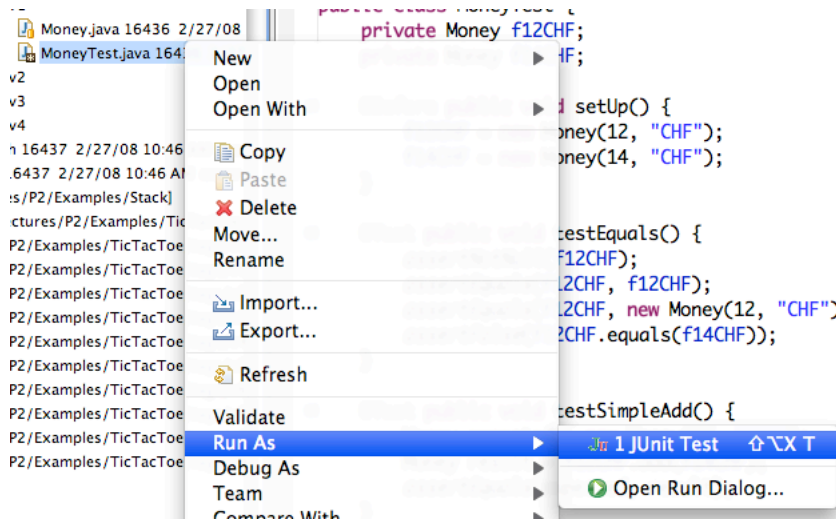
Money.java 16436 2/27/08
MoneyTest.java 1643
v2
v3
v4
n 16437 2/27/08 10:46
.6437 2/27/08 10:46 AM
s/P2/Examples/Stack]
ctures/P2/Examples/Tic
P2/Examples/TicTacToe
P2/Examples/TicTacToe
P2/Examples/TicTacToe
P2/Examples/TicTacToe
P2/Examples/TicTacToe
P2/Examples/TicTacToe
P2/Examples/TicTacToe
P2/Examples/TicTacToe
P2/Examples/TicTacToe
P2/Examples/TicTacToe

New
Open
Open With
Copy
Paste
Delete
Move...
Rename
Import...
Export...
Refresh
Validate
Run As
Debug As
Team
Compare With

1 JUnit Test ⇧⌥X T
Open Run Dialog...

private Money f12CHF;
HF;
d setUp() {
oney(12, "CHF");
oney(14, "CHF");
}
testEquals() {
f12CHF);
12CHF, f12CHF);
12CHF, new Money(12, "CHF")
2CHF.equals(f14CHF));
}
testSimpleAdd() {